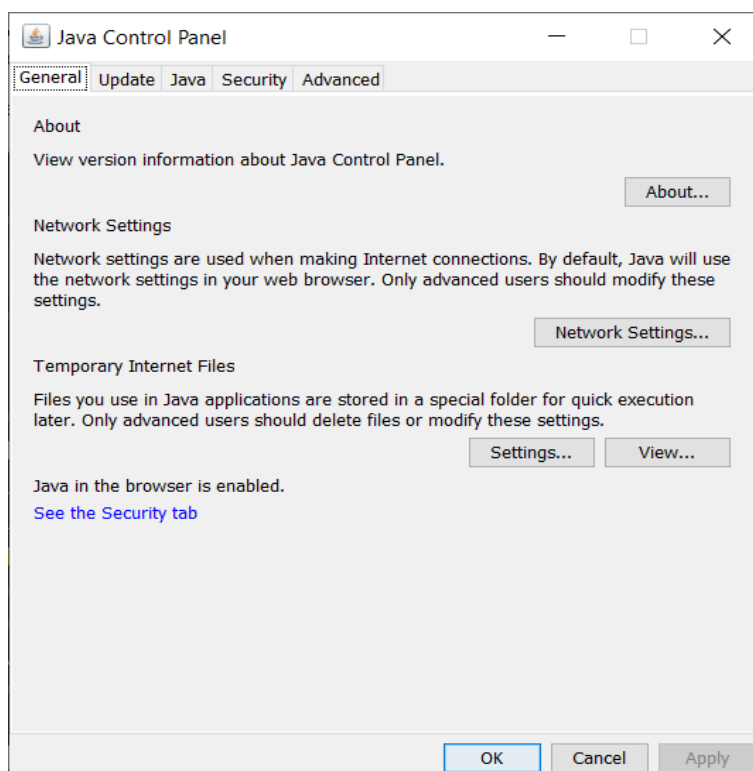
Java Control Panel

General Update Java Security Advanced

About

View version information about Java Control Panel.

About...

Network Settings

Network settings are used when making Internet connections. By default, Java will use the network settings in your web browser. Only advanced users should modify these settings.

Network Settings...

Temporary Internet Files

Files you use in Java applications are stored in a special folder for quick execution later. Only advanced users should delete files or modify these settings.

Settings... View...

Java in the browser is enabled.

See the Security tab

OK Cancel Apply